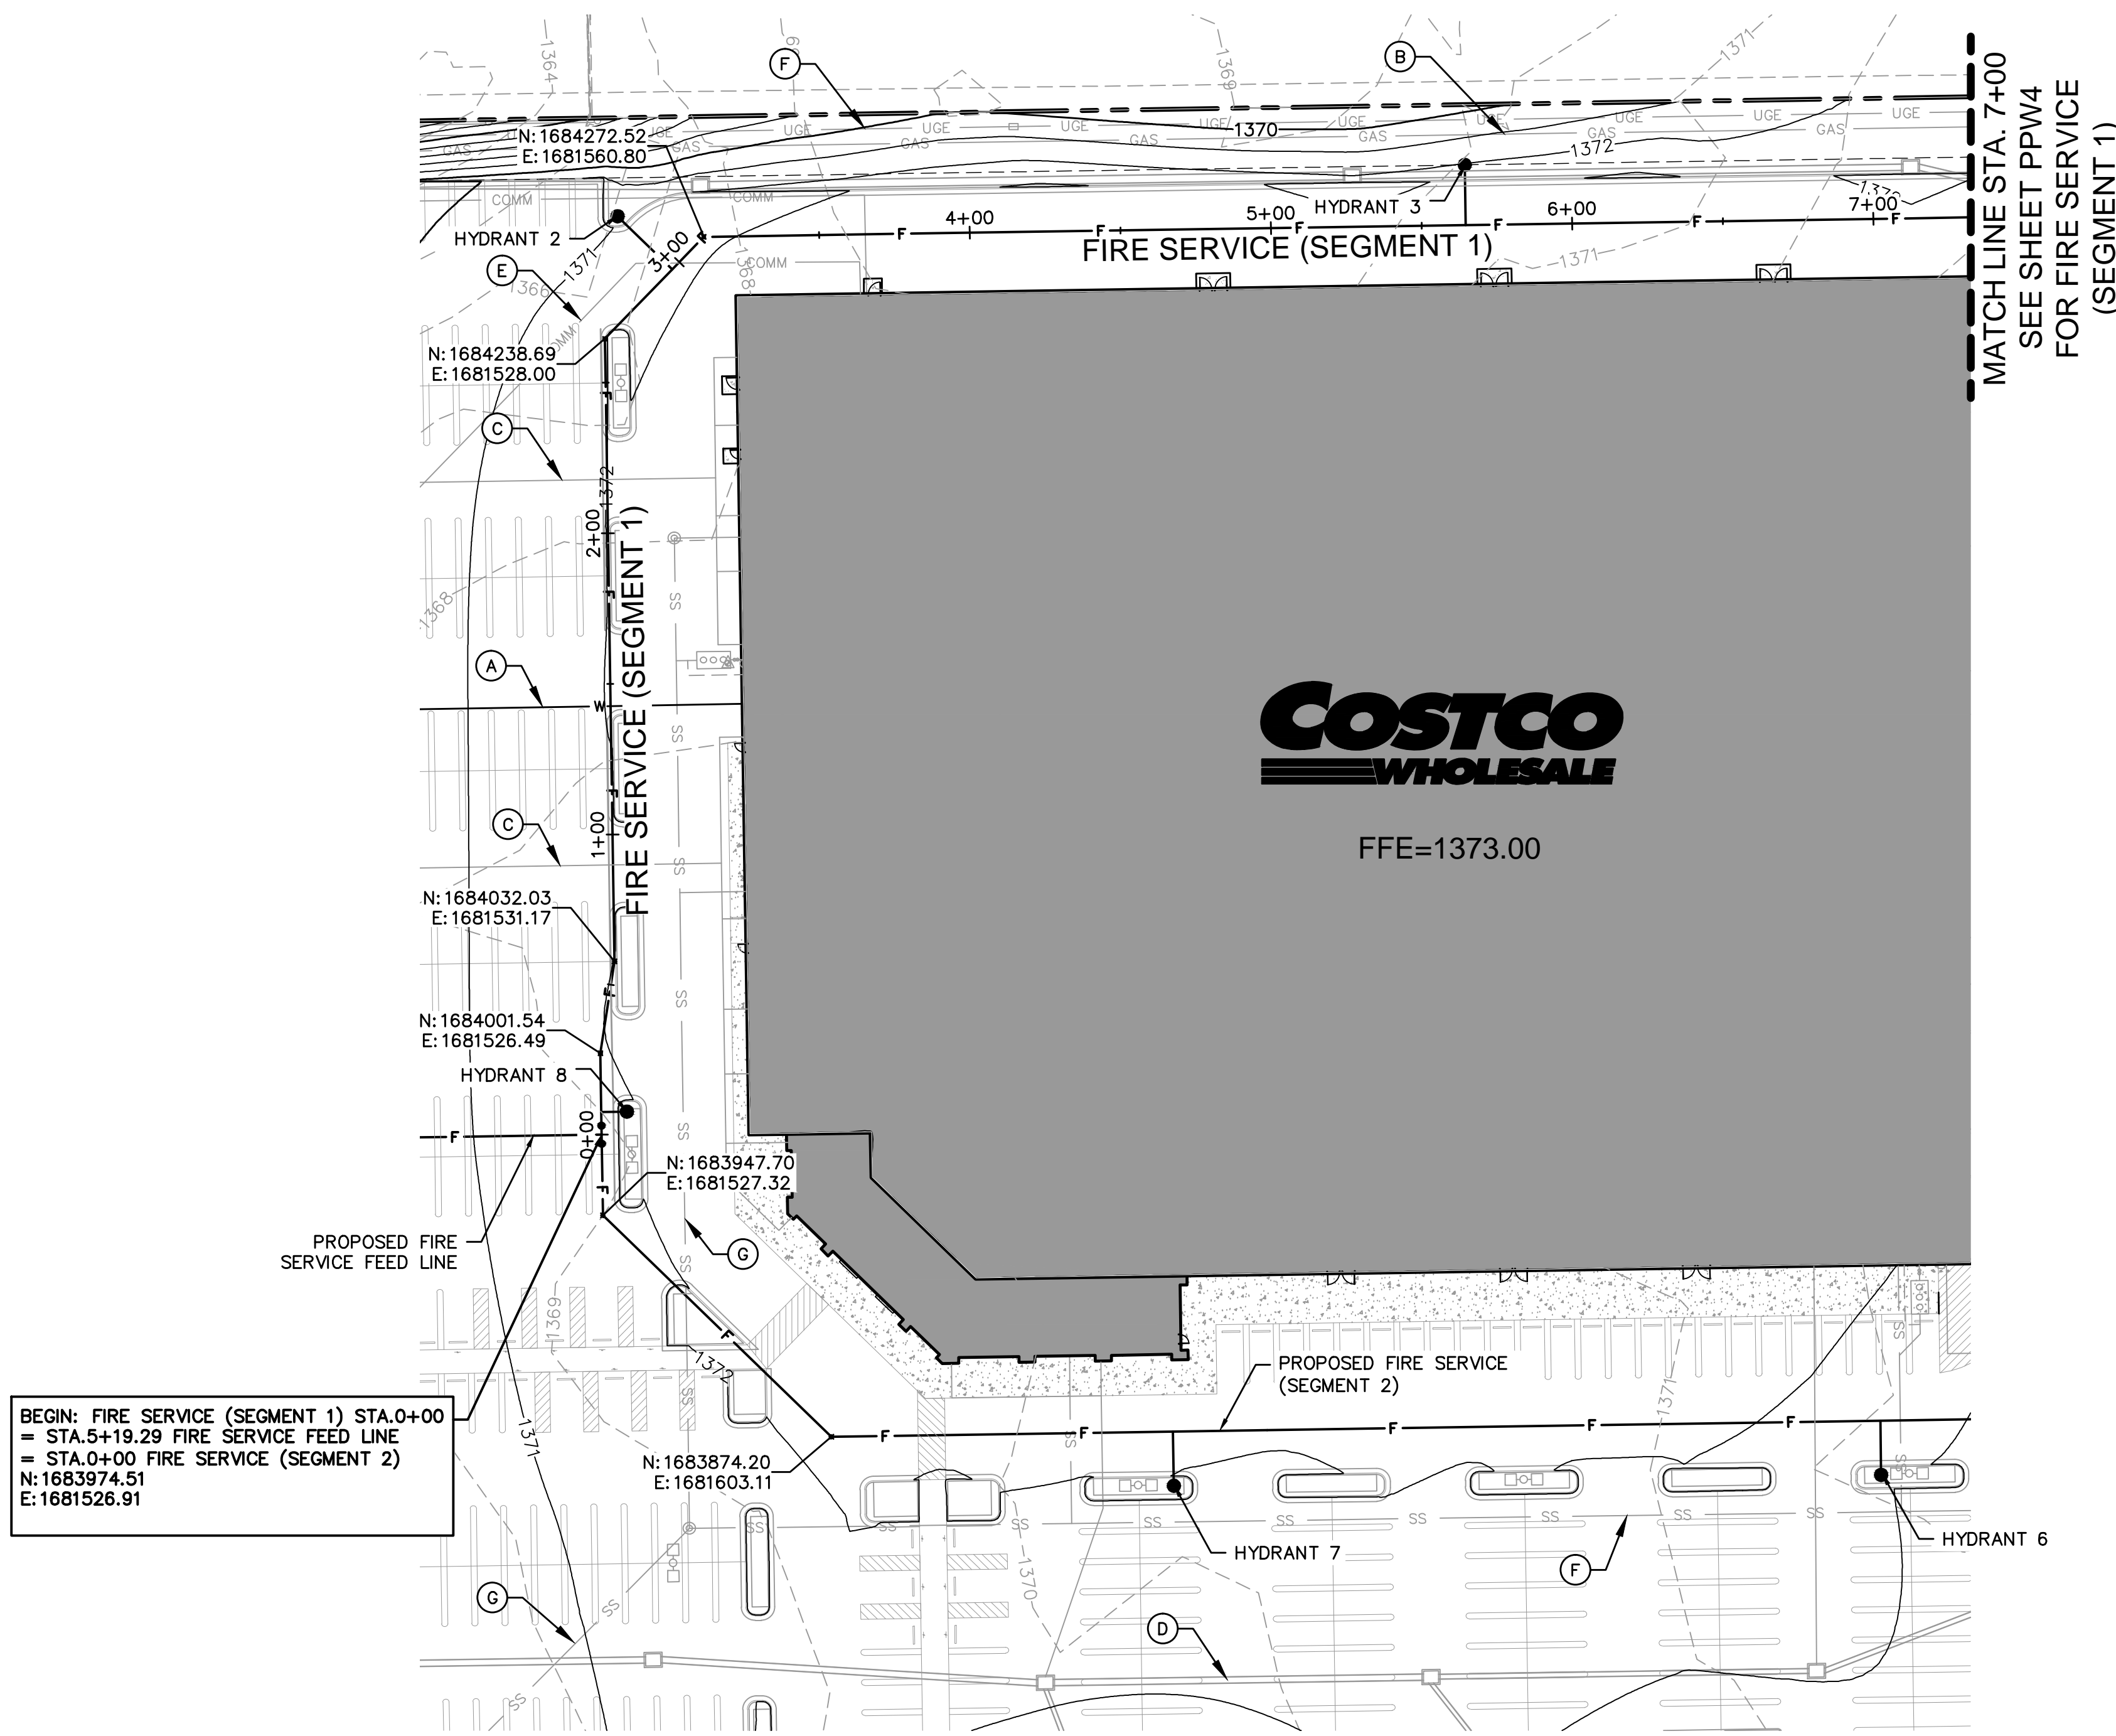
MATCH LINE STA. 7+00
SEE SHEET PPW4
FOR FIRE SERVICE
(SEGMENT 1)

F
B
1364
1369
1371
N: 1684272.52
E: 1681560.80
UGE
GAS
1370
1372
COMM
HYDRANT 3
HYDRANT 2
4+00
5+00
6+00
7+00
3+00
FIRE SERVICE (SEGMENT 1)
E
1366
N: 1684238.69
E: 1681528.00
C
2+00
1372
1368
A
W
FIRE SERVICE (SEGMENT 1)
SS
C
1+00

COSTCO
WHOLESALE

FFE=1373.00

N: 1684032.03
E: 1681531.17
N: 1684001.54
E: 1681526.49
HYDRANT 8
0+00
N: 1683947.70
E: 1681527.32
PROPOSED FIRE
SERVICE FEED LINE
G
1369
1372
PROPOSED FIRE SERVICE
(SEGMENT 2)
BEGIN: FIRE SERVICE (SEGMENT 1) STA.0+00
= STA.5+19.29 FIRE SERVICE FEED LINE
= STA.0+00 FIRE SERVICE (SEGMENT 2)
N:1683974.51
E:1681526.91
1371
N: 1683874.20
E: 1681603.11
HYDRANT 7
HYDRANT 6
F
1370
G
D